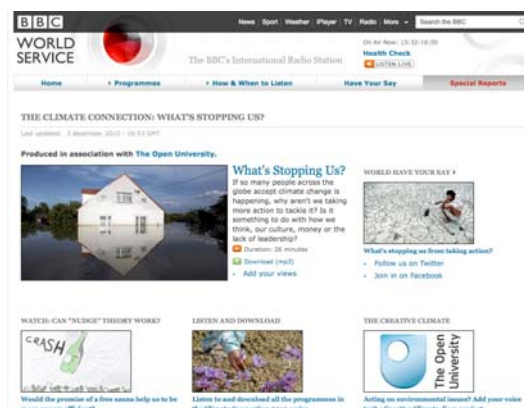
BBC

News Sport Weather iPlayer TV Radio More Search the BBC

WORLD SERVICE

The BBC's International Radio Station

On Air Now: 15:32-16:00
Health Check
LISTEN LIVE

Home | Programmes | How & When to Listen | Have Your Say | Special Reports

THE CLIMATE CONNECTION: WHAT'S STOPPING US?

Last updated: 3 december, 2010 - 16:53 GMT

Produced in association with The Open University.

What's Stopping Us?

If so many people across the globe accept climate change is happening, why aren't we taking more action to tackle it? Is it something to do with how we think, our culture, money or the lack of leadership?

Duration: 26 minutes

Download (mp3)

Add your views

WORLD HAVE YOUR SAY

What's stopping us from taking action?

Follow us on Twitter

Join in on Facebook

WATCH: CAN "NUDGE" THEORY WORK?

CRASH

Would the promise of a free sauna help us to be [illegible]

LISTEN AND DOWNLOAD

Listen to and download all the programmes in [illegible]

THE CREATIVE CLIMATE

The Open University

Acting on environmental issues? Add your voice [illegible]